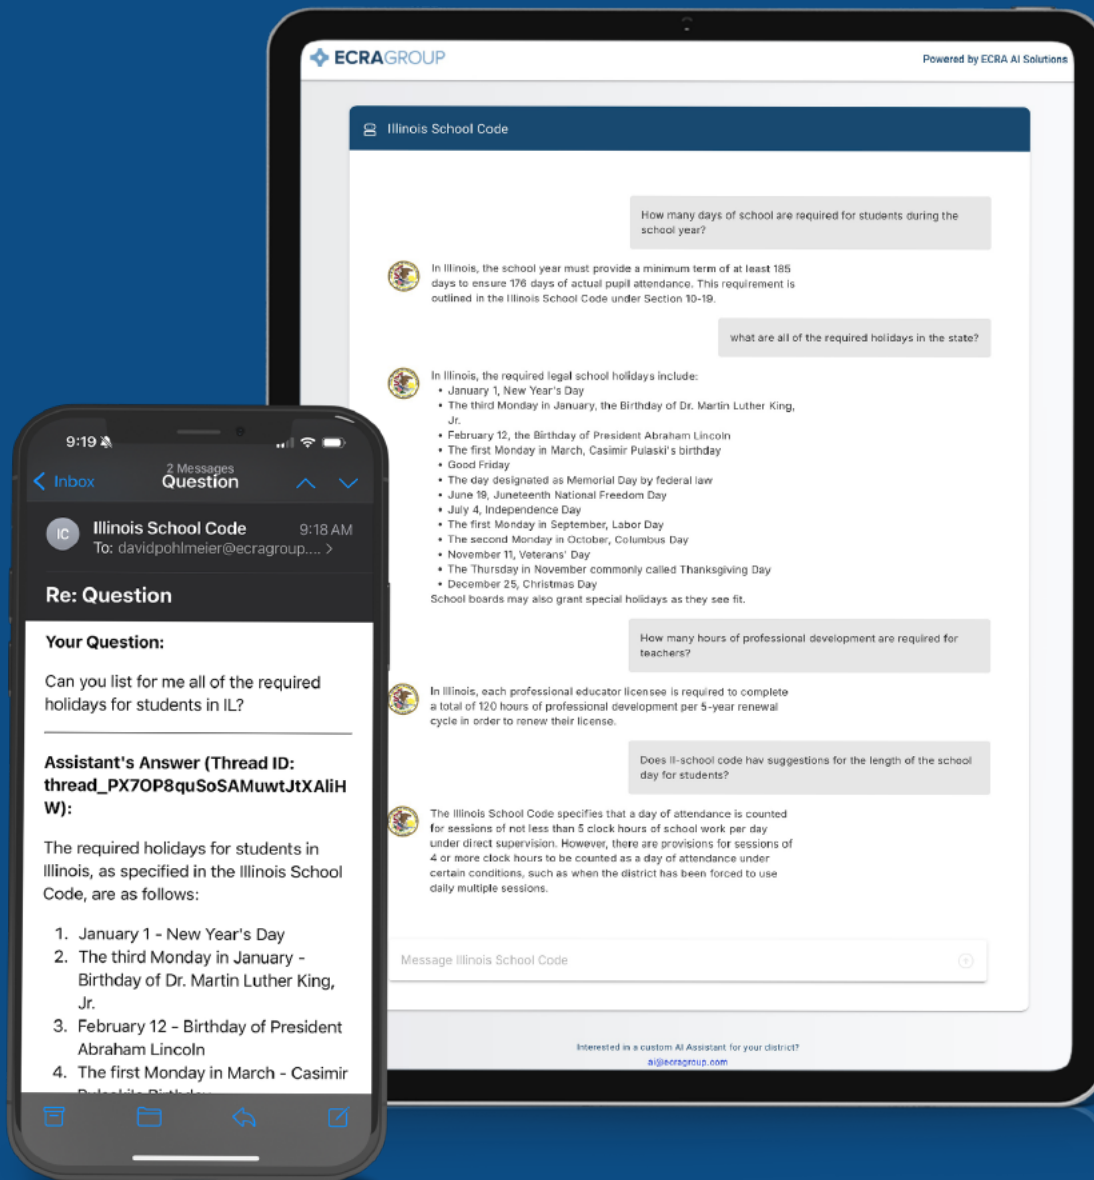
ECRAGROUP

Powered by ECRA AI Solutions

Illinois School Code

How many days of school are required for students during the school year?

In Illinois, the school year must provide a minimum term of at least 185 days to ensure 176 days of actual pupil attendance. This requirement is outlined in the Illinois School Code under Section 10-19.

what are all of the required holidays in the state?

In Illinois, the required legal school holidays include:
- January 1, New Year's Day
- The third Monday in January, the Birthday of Dr. Martin Luther King, Jr.
- February 12, the Birthday of President Abraham Lincoln
- The first Monday in March, Casimir Pulaski's birthday
- Good Friday
- The day designated as Memorial Day by federal law
- June 19, Juneteenth National Freedom Day
- July 4, Independence Day
- The first Monday in September, Labor Day
- The second Monday in October, Columbus Day
- November 11, Veterans' Day
- The Thursday in November commonly called Thanksgiving Day
- December 25, Christmas Day
School boards may also grant special holidays as they see fit.

How many hours of professional development are required for teachers?

In Illinois, each professional educator licensee is required to complete a total of 120 hours of professional development per 5-year renewal cycle in order to renew their license.

Does Il-school code hav suggestions for the length of the school day for students?

The Illinois School Code specifies that a day of attendance is counted for sessions of not less than 5 clock hours of school work per day under direct supervision. However, there are provisions for sessions of 4 or more clock hours to be counted as a day of attendance under certain conditions, such as when the district has been forced to use daily multiple sessions.

Message Illinois School Code

Interested in a custom AI Assistant for your district?
ai@ecragroup.com

9:19

Inbox
2 Messages
Question

IC
Illinois School Code 9:18 AM
To: davidpohlmeier@ecragroup.... >

Re: Question

Your Question:

Can you list for me all of the required holidays for students in IL?

Assistant's Answer (Thread ID: thread_PX7OP8quSoSAMuwtJtXAliHW):

The required holidays for students in Illinois, as specified in the Illinois School Code, are as follows:

1. January 1 - New Year's Day
2. The third Monday in January - Birthday of Dr. Martin Luther King, Jr.
3. February 12 - Birthday of President Abraham Lincoln
4. The first Monday in March - Casimir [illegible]